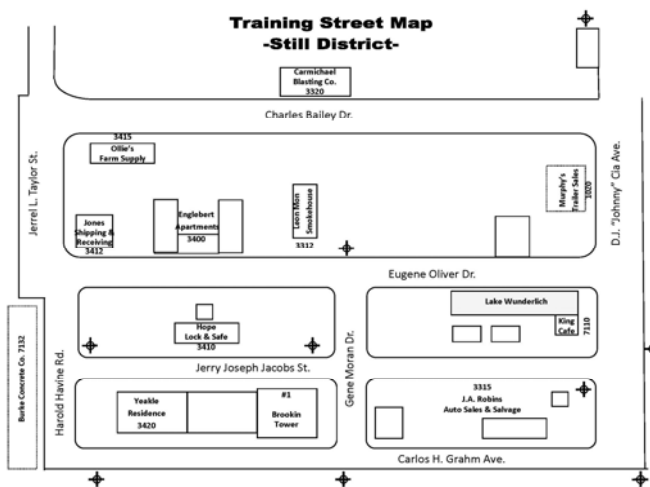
Training Street Map
-Still District-

Carmichael Blasting Co.
3320

Charles Bailey Dr.

3415
Ollie's Farm Supply

Jerrel L. Taylor St.

Jones Shipping & Receiving
3412

Englebert Apartments
3400

Leon Mon Smokehouse
3312

Murphy's Trailer Sales
3020

D.J. "Johnny" Cia Ave.

Eugene Oliver Dr.

Lake Wunderlich

King Cafe
7110

Hope Lock & Safe
3410

Jerry Joseph Jacobs St.

Burke Concrete Co. 7132

Harold Havine Rd.

Gene Moran Dr.

Yeakle Residence
3420

#1 Brookin Tower

3315
J.A. Robins Auto Sales & Salvage

Carlos H. Grahm Ave.